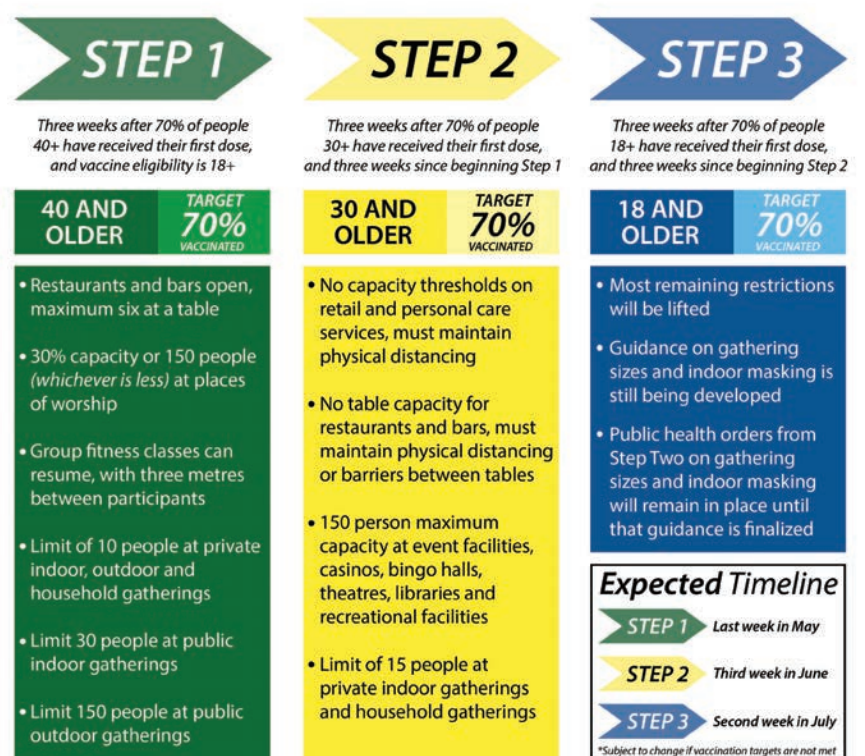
STEP 1

Three weeks after 70% of people 40+ have received their first dose, and vaccine eligibility is 18+

40 AND OLDER

TARGET 70% VACCINATED

• Restaurants and bars open, maximum six at a table

• 30% capacity or 150 people *(whichever is less)* at places of worship

• Group fitness classes can resume, with three metres between participants

• Limit of 10 people at private indoor, outdoor and household gatherings

• Limit 30 people at public indoor gatherings

• Limit 150 people at public outdoor gatherings

STEP 2

Three weeks after 70% of people 30+ have received their first dose, and three weeks since beginning Step 1

30 AND OLDER

TARGET 70% VACCINATED

• No capacity thresholds on retail and personal care services, must maintain physical distancing

• No table capacity for restaurants and bars, must maintain physical distancing or barriers between tables

• 150 person maximum capacity at event facilities, casinos, bingo halls, theatres, libraries and recreational facilities

• Limit of 15 people at private indoor gatherings and household gatherings

STEP 3

Three weeks after 70% of people 18+ have received their first dose, and three weeks since beginning Step 2

18 AND OLDER

TARGET 70% VACCINATED

• Most remaining restrictions will be lifted

• Guidance on gathering sizes and indoor masking is still being developed

• Public health orders from Step Two on gathering sizes and indoor masking will remain in place until that guidance is finalized

*Expected* Timeline

STEP 1 Last week in May

STEP 2 Third week in June

STEP 3 Second week in July

*Subject to change if vaccination targets are not met